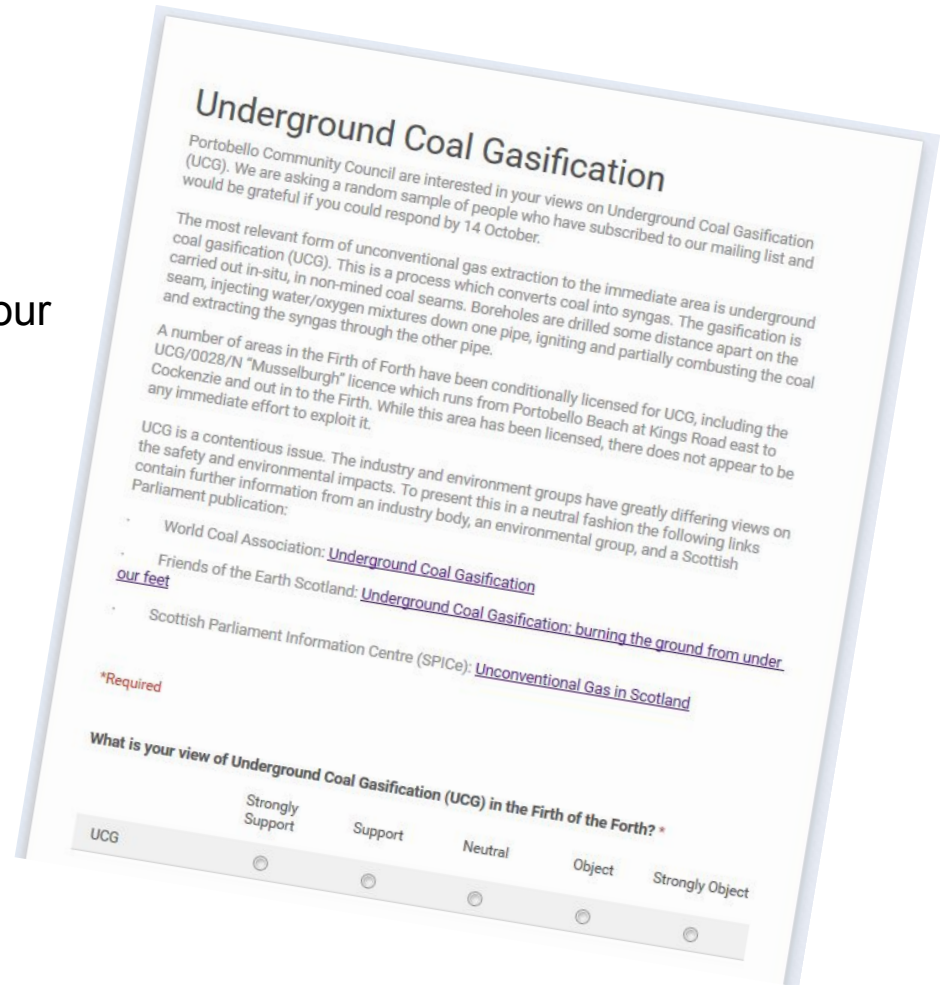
our

Underground Coal Gasification

Portobello Community Council are interested in your views on Underground Coal Gasification (UCG). We are asking a random sample of people who have subscribed to our mailing list and would be grateful if you could respond by 14 October.

The most relevant form of unconventional gas extraction to the immediate area is underground coal gasification (UCG). This is a process which converts coal into syngas. The gasification is carried out in-situ, in non-mined coal seams. Boreholes are drilled some distance apart on the seam, injecting water/oxygen mixtures down one pipe, igniting and partially combusting the coal and extracting the syngas through the other pipe.

A number of areas in the Firth of Forth have been conditionally licensed for UCG, including the UCG/0028/N "Musselburgh" licence which runs from Portobello Beach at Kings Road east to Cockenzie and out in to the Firth. While this area has been licensed, there does not appear to be any immediate effort to exploit it.

UCG is a contentious issue. The industry and environment groups have greatly differing views on the safety and environmental impacts. To present this in a neutral fashion the following links contain further information from an industry body, an environmental group, and a Scottish Parliament publication:

World Coal Association: Underground Coal Gasification

Friends of the Earth Scotland: Underground Coal Gasification: burning the ground from under our feet

Scottish Parliament Information Centre (SPICe): Unconventional Gas in Scotland

*Required

What is your view of Underground Coal Gasification (UCG) in the Firth of the Forth? *

| | Strongly Support | Support | Neutral | Object | Strongly Object |
|---|---|---|---|---|---|
| UCG | ○ | ○ | ○ | ○ | ○ |